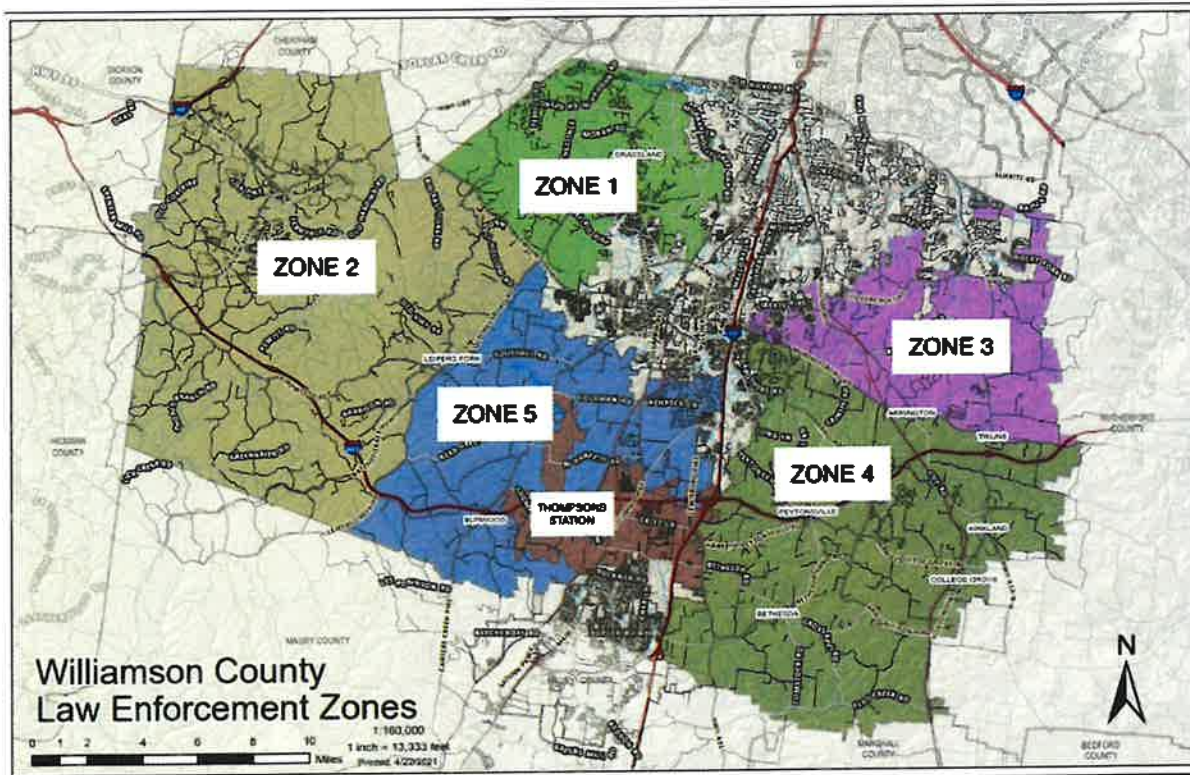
ZONE 1

ZONE 2

ZONE 3

ZONE 5

ZONE 4

THOMPSONS STATION

DICKSON COUNTY

CHEATHAM COUNTY

HICKMAN COUNTY

MAURY COUNTY

MARSHALL COUNTY

BEDFORD COUNTY

RUTHERFORD COUNTY

GRASSLAND

LEIPERS FORK

BURWOOD

PEYTONSVILLE

ARRINGTON

TRIUNE

KIRKLAND

COLLEGE GROVE

BETHESDA

Williamson County
Law Enforcement Zones

1:160,000
1 inch = 13,333 feet
Printed: 4/22/2021

0 1 2 4 6 8 10 Miles

N